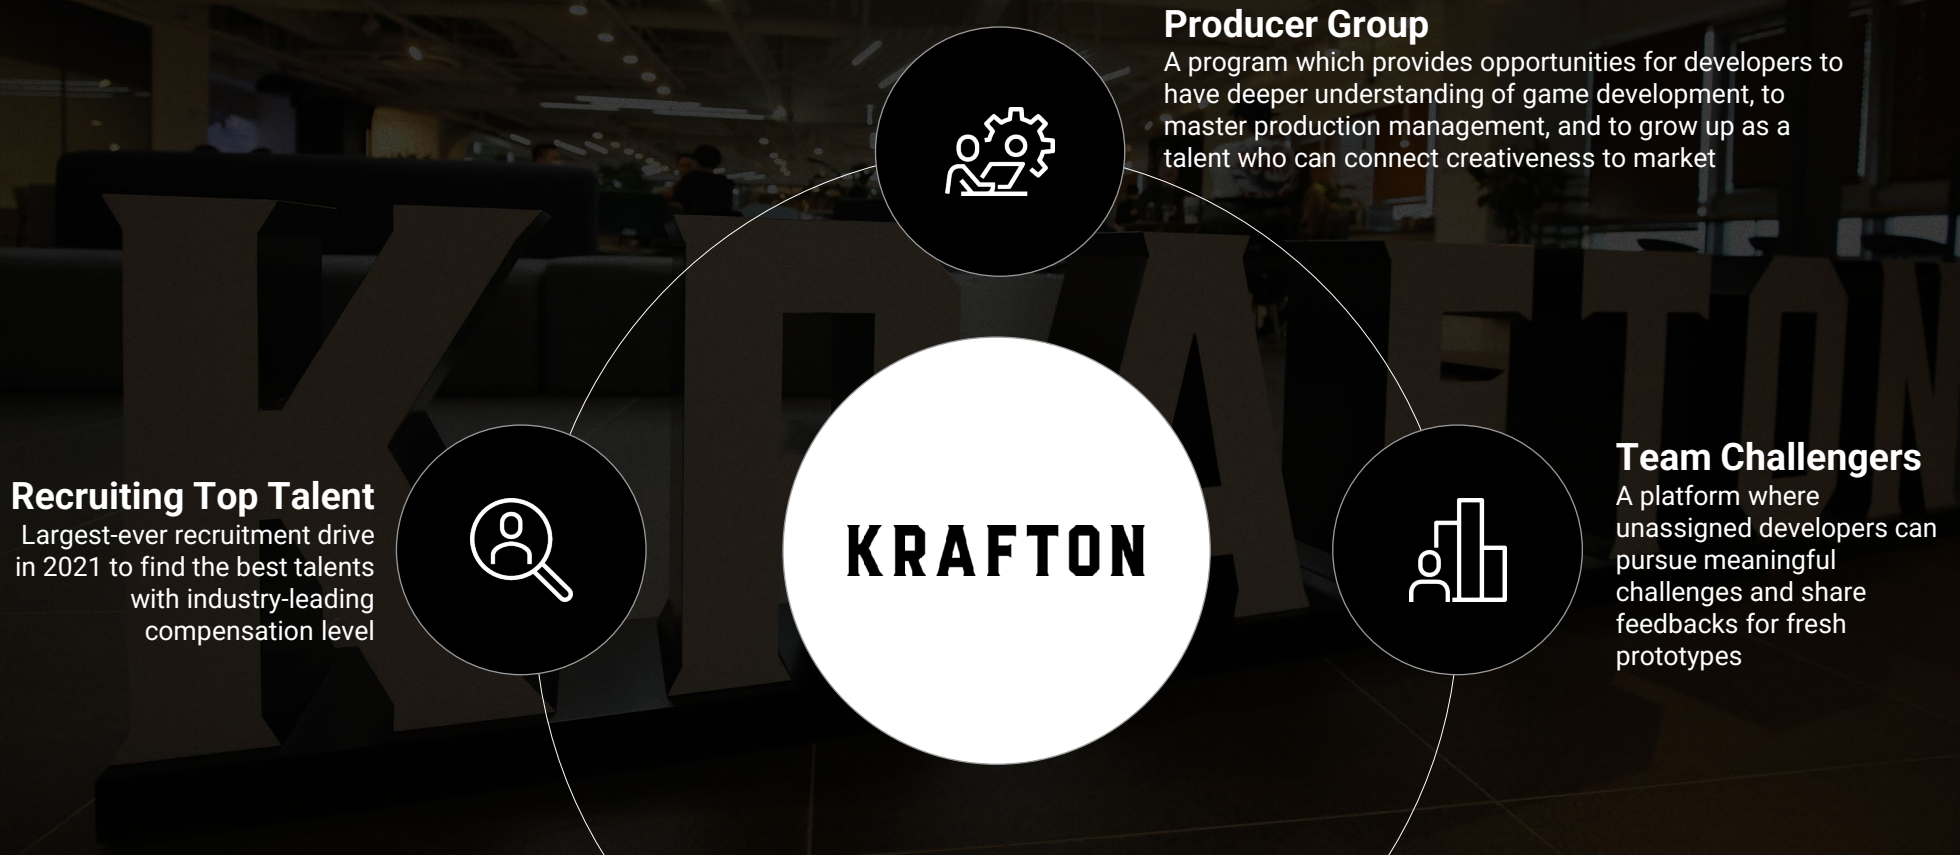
Producer Group
A program which provides opportunities for developers to have deeper understanding of game development, to master production management, and to grow up as a talent who can connect creativeness to market

Recruiting Top Talent
Largest-ever recruitment drive in 2021 to find the best talents with industry-leading compensation level

KRAFTON

Team Challengers
A platform where unassigned developers can pursue meaningful challenges and share feedbacks for fresh prototypes